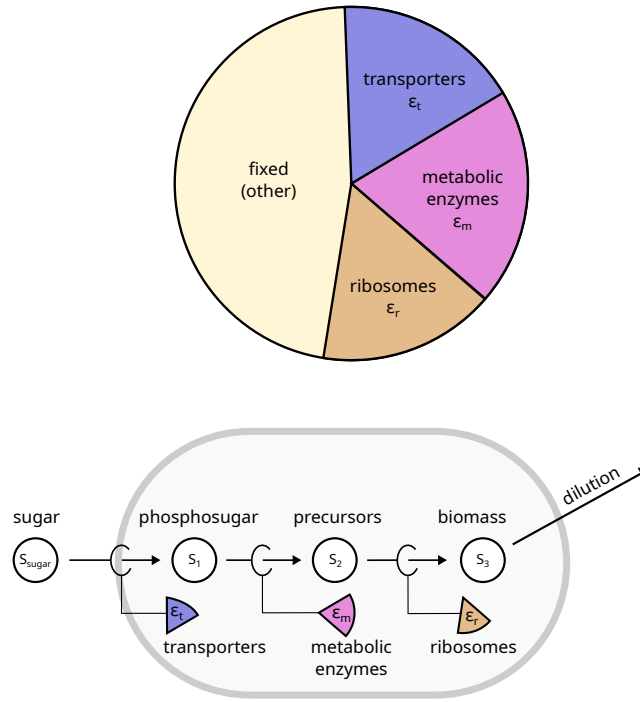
transporters
$\varepsilon_t$

fixed
(other)

metabolic
enzymes
$\varepsilon_m$

ribosomes
$\varepsilon_r$

dilution

sugar
$S_{sugar}$

phosphosugar
$S_1$

precursors
$S_2$

biomass
$S_3$

$\varepsilon_t$
transporters

$\varepsilon_m$
metabolic
enzymes

$\varepsilon_r$
ribosomes